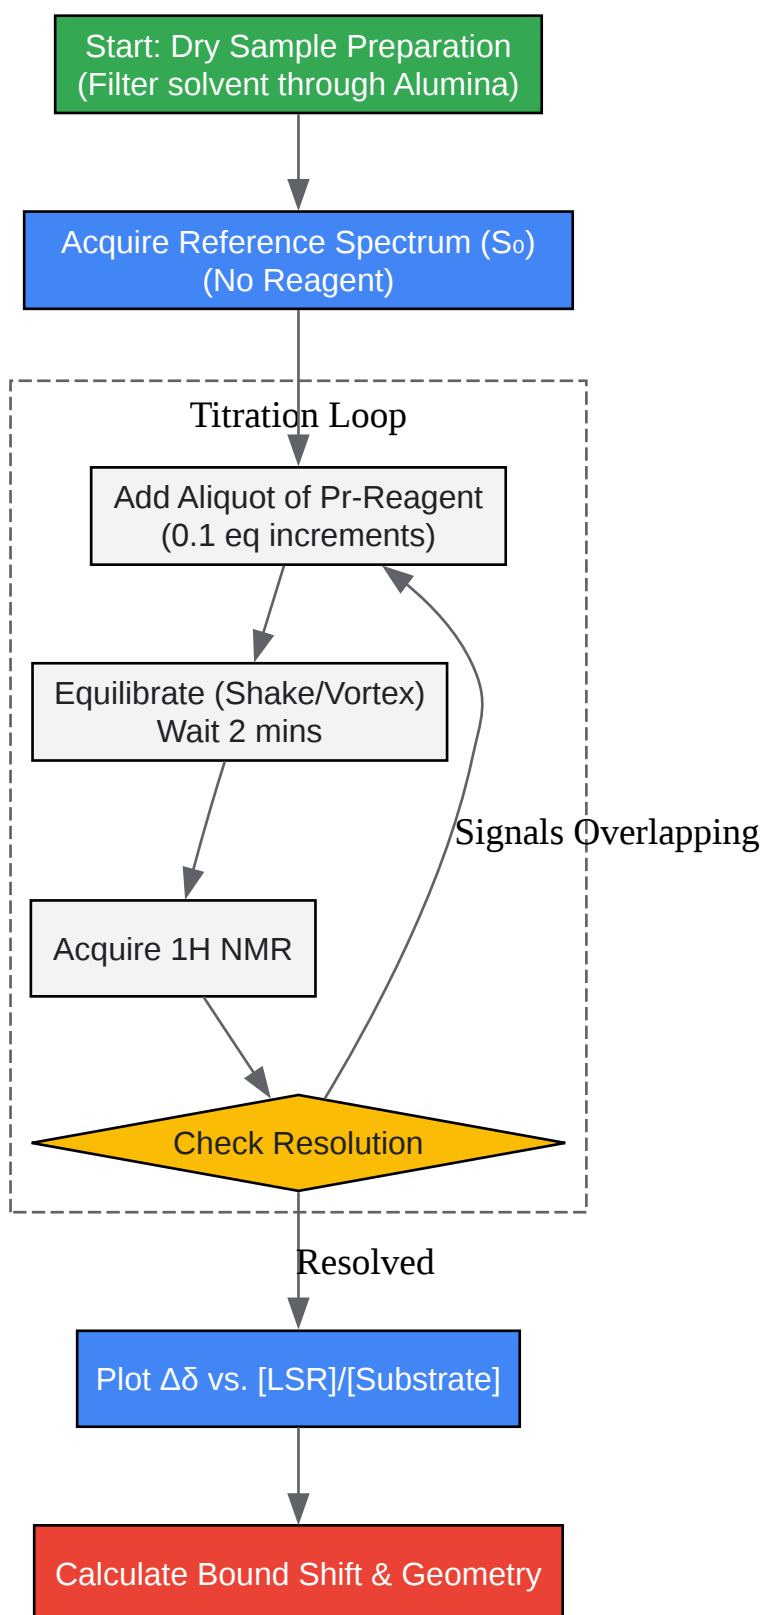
Start: Dry Sample Preparation
(Filter solvent through Alumina)

Acquire Reference Spectrum ($S_0$)
(No Reagent)

Titration Loop

Add Aliquot of Pr-Reagent
(0.1 eq increments)

Equilibrate (Shake/Vortex)
Wait 2 mins

Acquire 1H NMR

Check Resolution

Signals Overlapping

Resolved

Plot Δδ vs. [LSR]/[Substrate]

Calculate Bound Shift & Geometry